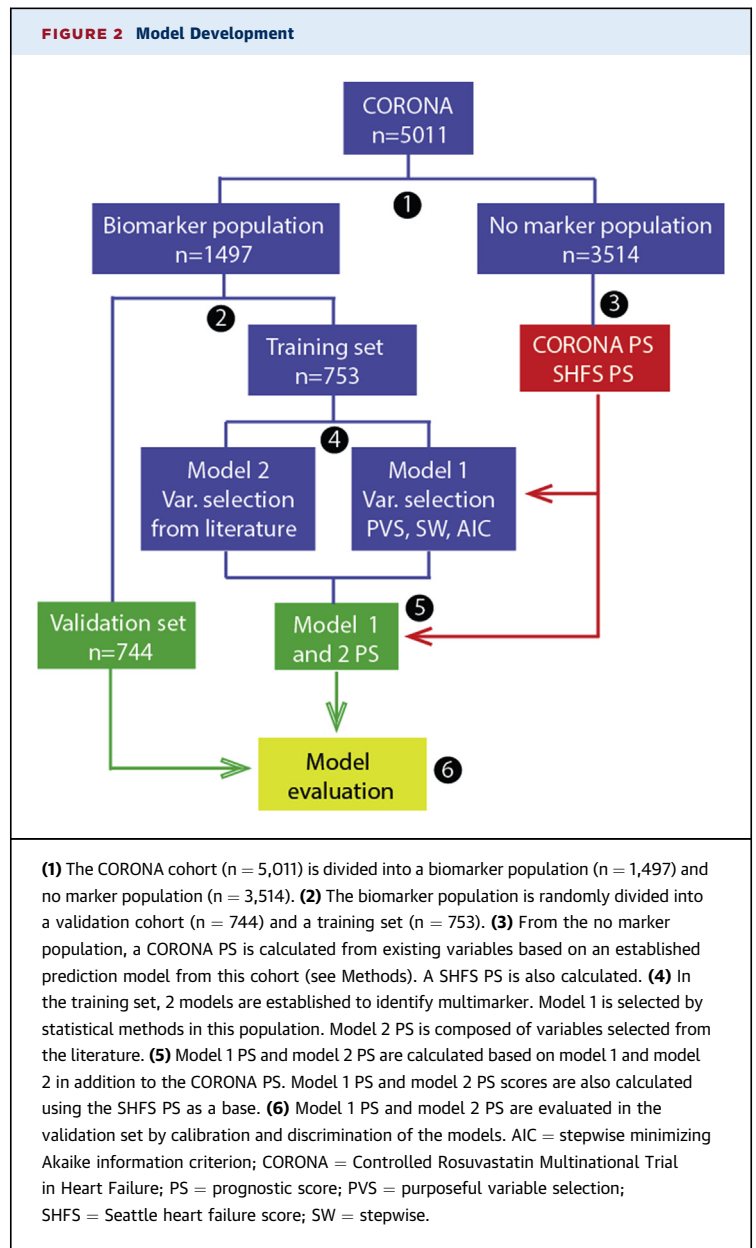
FIGURE 2 Model Development

CORONA
n=5011

1

Biomarker population
n=1497

No marker population
n=3514

2

3

Training set
n=753

CORONA PS
SHFS PS

4

Model 2
Var. selection
from literature

Model 1
Var. selection
PVS, SW, AIC

5

Validation set
n=744

Model 1
and 2 PS

Model
evaluation

6

**(1)** The CORONA cohort (n = 5,011) is divided into a biomarker population (n = 1,497) and no marker population (n = 3,514). **(2)** The biomarker population is randomly divided into a validation cohort (n = 744) and a training set (n = 753). **(3)** From the no marker population, a CORONA PS is calculated from existing variables based on an established prediction model from this cohort (see Methods). A SHFS PS is also calculated. **(4)** In the training set, 2 models are established to identify multimarker. Model 1 is selected by statistical methods in this population. Model 2 PS is composed of variables selected from the literature. **(5)** Model 1 PS and model 2 PS are calculated based on model 1 and model 2 in addition to the CORONA PS. Model 1 PS and model 2 PS scores are also calculated using the SHFS PS as a base. **(6)** Model 1 PS and model 2 PS are evaluated in the validation set by calibration and discrimination of the models. AIC = stepwise minimizing Akaike information criterion; CORONA = Controlled Rosuvastatin Multinational Trial in Heart Failure; PS = prognostic score; PVS = purposeful variable selection; SHFS = Seattle heart failure score; SW = stepwise.